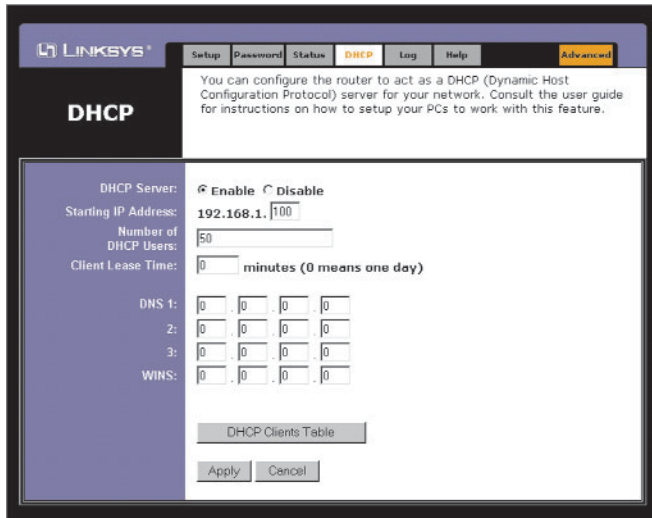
LINKSYS®

Setup Password Status DHCP Log Help Advanced

DHCP

You can configure the router to act as a DHCP (Dynamic Host Configuration Protocol) server for your network. Consult the user guide for instructions on how to setup your PCs to work with this feature.

DHCP Server: Enable Disable

Starting IP Address: 192.168.1. 100

Number of DHCP Users: 50

Client Lease Time: 0 minutes (0 means one day)

DNS 1: 0 . 0 . 0 . 0

2: 0 . 0 . 0 . 0

3: 0 . 0 . 0 . 0

WINS: 0 . 0 . 0 . 0

DHCP Clients Table

Apply Cancel